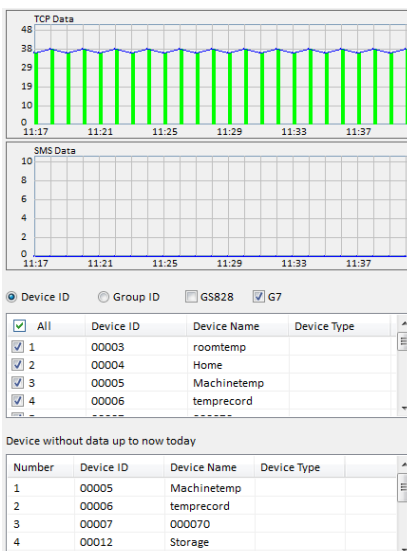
TCP Data
48
38
29
19
10
0
11:17 11:21 11:25 11:29 11:33 11:37

SMS Data
10
8
6
4
2
0
11:17 11:21 11:25 11:29 11:33 11:37

Device ID
Group ID
GS828
G7

| All | Device ID | Device Name | Device Type |
|---|---|---|---|
| 1 | 00003 | roomtemp | |
| 2 | 00004 | Home | |
| 3 | 00005 | Machinetemp | |
| 4 | 00006 | temprecord | |
| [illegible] | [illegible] | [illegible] | |

Device without data up to now today

| Number | Device ID | Device Name | Device Type |
|---|---|---|---|
| 1 | 00005 | Machinetemp | |
| 2 | 00006 | temprecord | |
| 3 | 00007 | 000070 | |
| 4 | 00012 | Storage | |